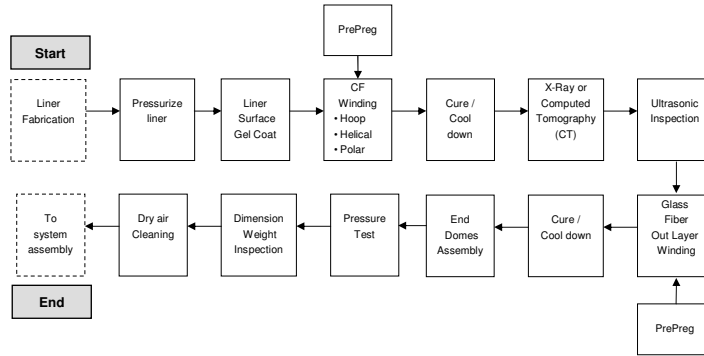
Start

PrePreg

Liner Fabrication

Pressurize liner

Liner Surface Gel Coat

CF Winding
• Hoop
• Helical
• Polar

Cure / Cool down

X-Ray or Computed Tomography (CT)

Ultrasonic Inspection

Glass Fiber Out Layer Winding

PrePreg

Cure / Cool down

End Domes Assembly

Pressure Test

Dimension Weight Inspection

Dry air Cleaning

To system assembly

End